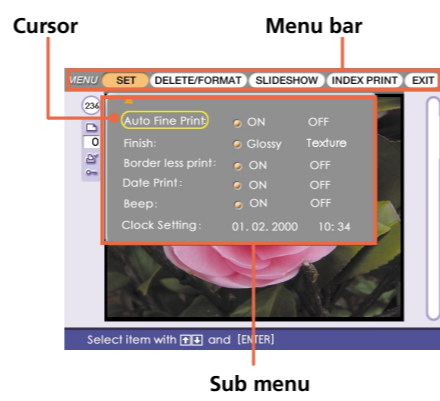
Cursor

Menu bar

MENU SET DELETE/FORMAT SLIDESHOW INDEX PRINT EXIT

234

0

Auto Fine Print: ON OFF

Finish: Glossy Texture

Border less print: ON OFF

Date Print: ON OFF

Beep: ON OFF

Clock Setting: 01. 02. 2000 10: 34

Select item with ↑↓ and [ENTER]

Sub menu